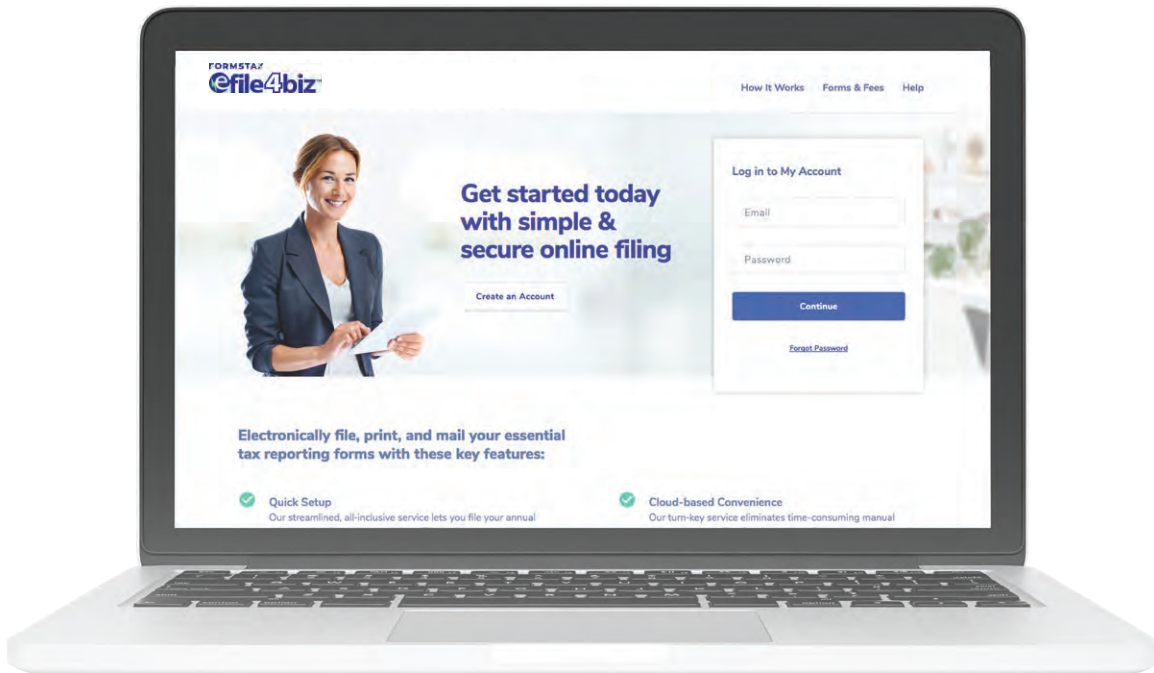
FORMSTAX
efile4biz

How It Works Forms & Fees Help

Get started today with simple & secure online filing

Create an Account

Log in to My Account

Email

Password

Continue

Forgot Password

Electronically file, print, and mail your essential tax reporting forms with these key features:

Quick Setup
Our streamlined, all-inclusive service lets you file your annual

Cloud-based Convenience
Our turn-key service eliminates time-consuming manual